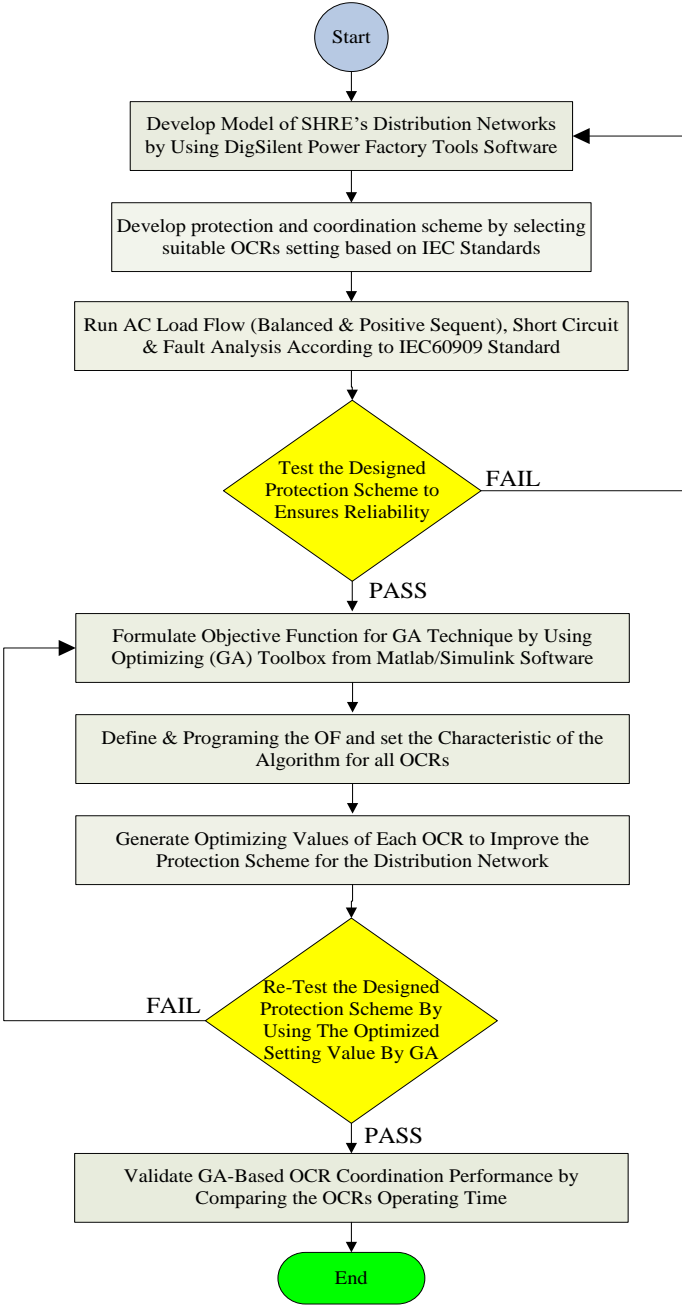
Start

Develop Model of SHRE's Distribution Networks by Using DigSilent Power Factory Tools Software

Develop protection and coordination scheme by selecting suitable OCRs setting based on IEC Standards

Run AC Load Flow (Balanced & Positive Sequent), Short Circuit & Fault Analysis According to IEC60909 Standard

Test the Designed Protection Scheme to Ensures Reliability

FAIL

PASS

Formulate Objective Function for GA Technique by Using Optimizing (GA) Toolbox from Matlab/Simulink Software

Define & Programing the OF and set the Characteristic of the Algorithm for all OCRs

Generate Optimizing Values of Each OCR to Improve the Protection Scheme for the Distribution Network

Re-Test the Designed Protection Scheme By Using The Optimized Setting Value By GA

FAIL

PASS

Validate GA-Based OCR Coordination Performance by Comparing the OCRs Operating Time

End